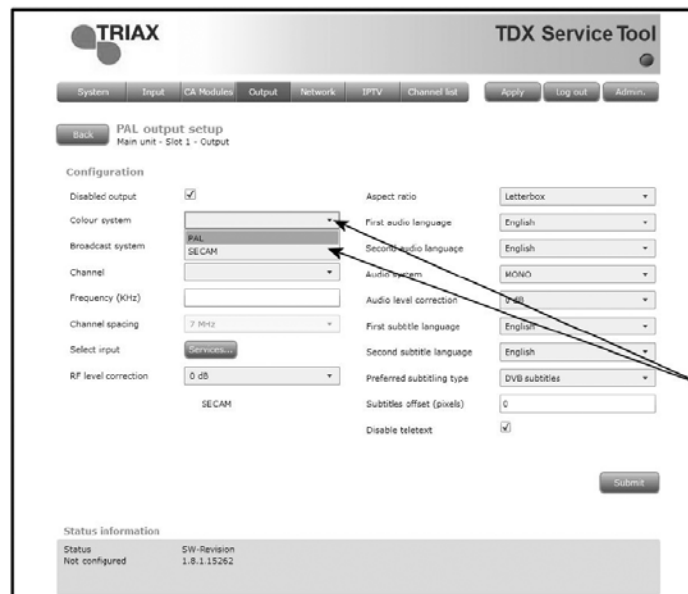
TRIAX

TDX Service Tool

System Input CA Modules Output Network IPTV Channel list Apply Log out Admin.

Back PAL output setup
Main unit - Slot 1 - Output

Configuration

Disabled output ☑
Colour system
PAL
SECAM
Broadcast system
Channel
Frequency (KHz)
Channel spacing 7 MHz
Select input Services...
RF level correction 0 dB

SECAM

Aspect ratio Letterbox
First audio language English
Second audio language English
Audio system MONO
Audio level correction 0 dB
First subtitle language English
Second subtitle language English
Preferred subtitling type DVB subtitles
Subtitles offset (pixels) 0
Disable teletext ☑

Submit

Status information

Status SW-Revision
Not configured 1.8.1.15262